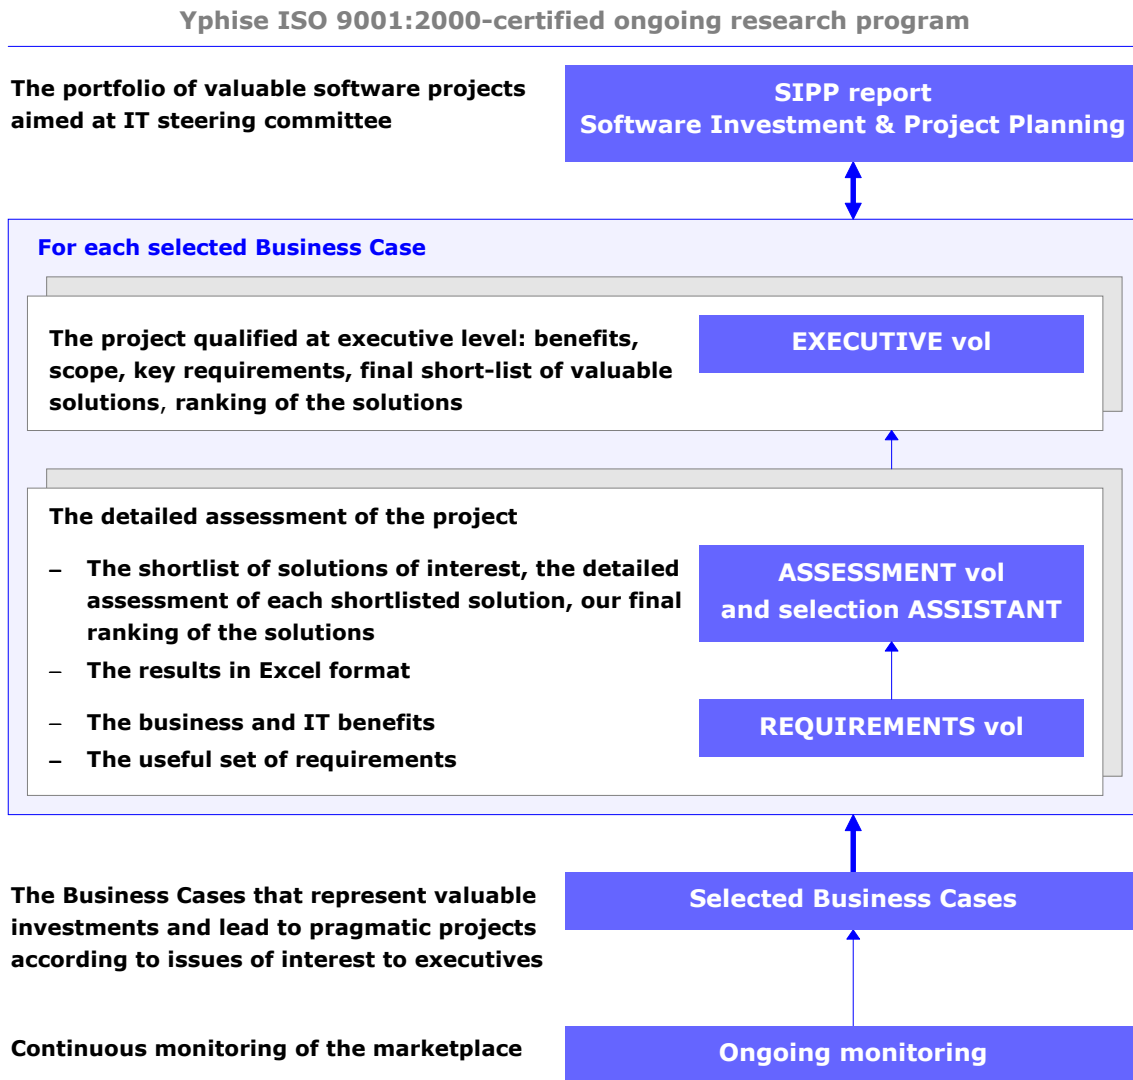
Yphise ISO 9001:2000-certified ongoing research program

The portfolio of valuable software projects aimed at IT steering committee

SIPP report
Software Investment & Project Planning

For each selected Business Case

The project qualified at executive level: benefits, scope, key requirements, final short-list of valuable solutions, ranking of the solutions

EXECUTIVE vol

The detailed assessment of the project

– The shortlist of solutions of interest, the detailed assessment of each shortlisted solution, our final ranking of the solutions

– The results in Excel format

– The business and IT benefits

– The useful set of requirements

ASSESSMENT vol
and selection ASSISTANT

REQUIREMENTS vol

The Business Cases that represent valuable investments and lead to pragmatic projects according to issues of interest to executives

Selected Business Cases

Continuous monitoring of the marketplace

Ongoing monitoring